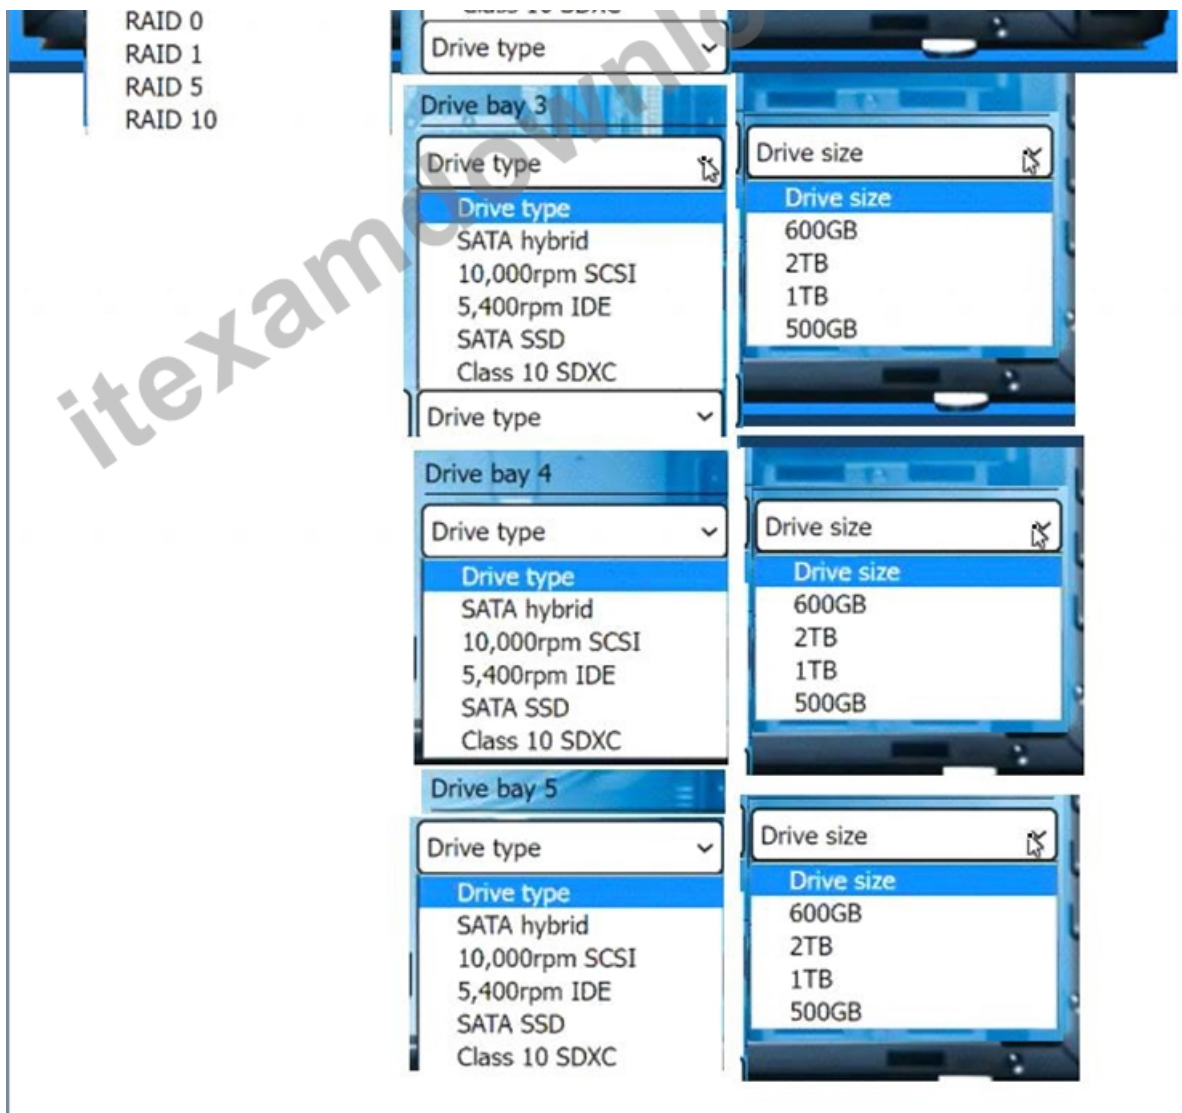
RAID 0
RAID 1
RAID 5
RAID 10

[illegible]

Drive type

Drive bay 3

Drive type

Drive type
SATA hybrid
10,000rpm SCSI
5,400rpm IDE
SATA SSD
Class 10 SDXC

Drive type

Drive size

Drive size
600GB
2TB
1TB
500GB

Drive bay 4

Drive type

Drive type
SATA hybrid
10,000rpm SCSI
5,400rpm IDE
SATA SSD
Class 10 SDXC

Drive size

Drive size
600GB
2TB
1TB
500GB

Drive bay 5

Drive type

Drive type
SATA hybrid
10,000rpm SCSI
5,400rpm IDE
SATA SSD
Class 10 SDXC

Drive size

Drive size
600GB
2TB
1TB
500GB

itexamdownlo